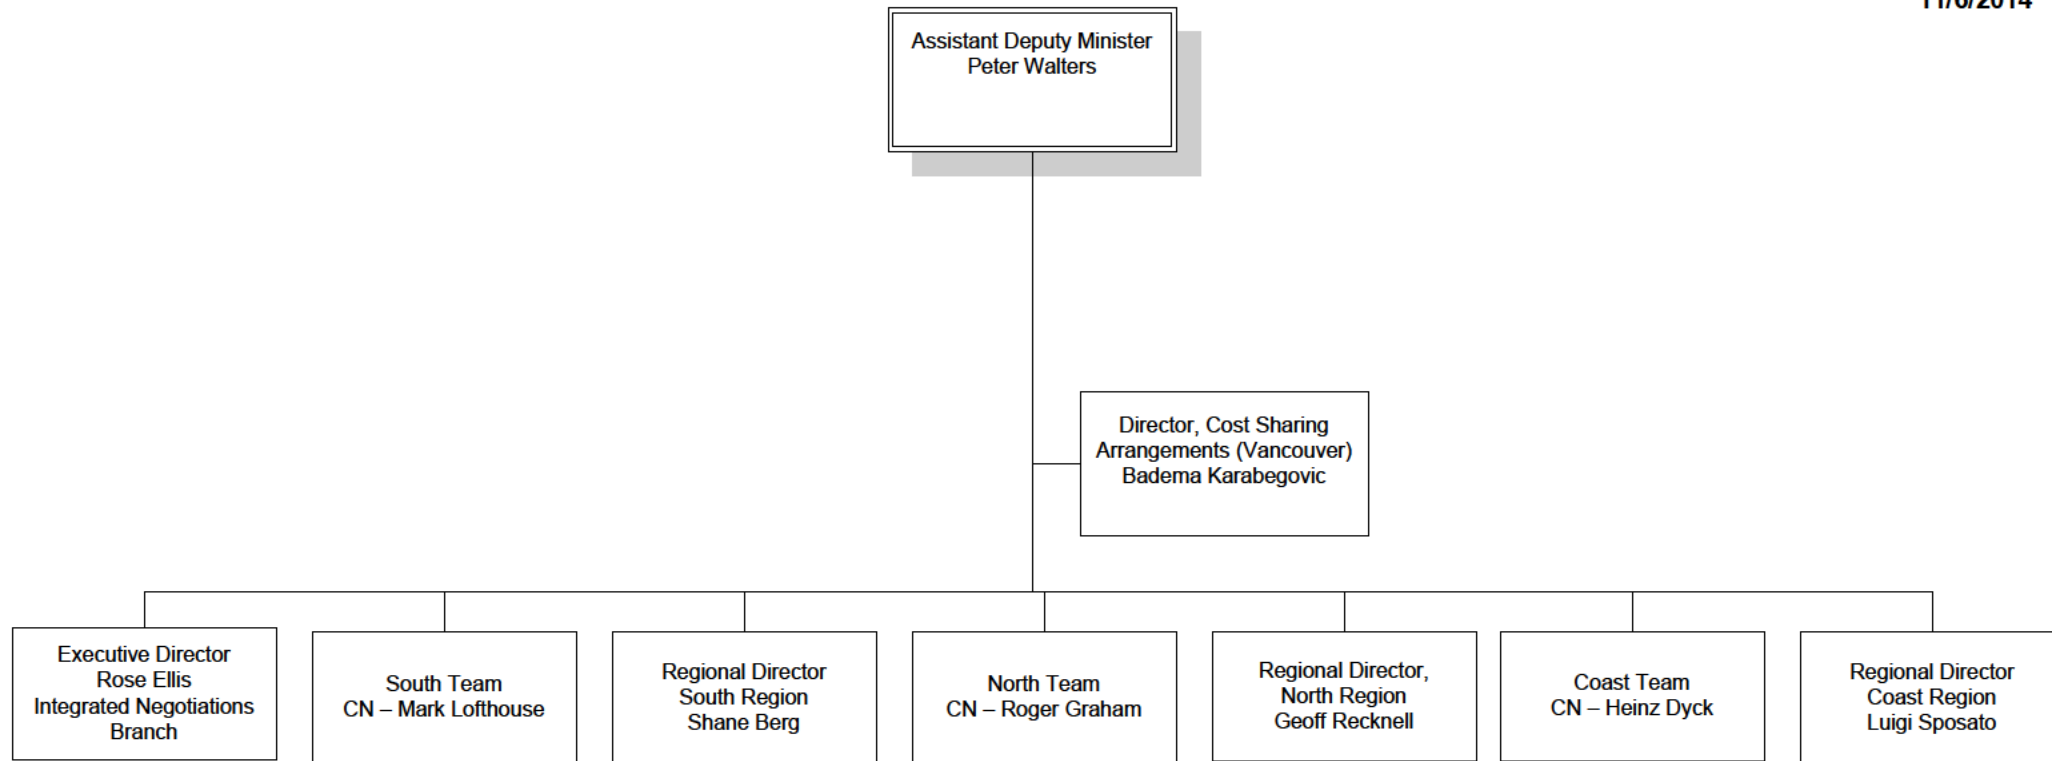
11/6/2014

Assistant Deputy Minister
Peter Walters

Director, Cost Sharing Arrangements (Vancouver)
Badema Karabegovic

Executive Director
Rose Ellis
Integrated Negotiations Branch

South Team
CN – Mark Lofthouse

Regional Director
South Region
Shane Berg

North Team
CN – Roger Graham

Regional Director,
North Region
Geoff Recknell

Coast Team
CN – Heinz Dyck

Regional Director
Coast Region
Luigi Sposato